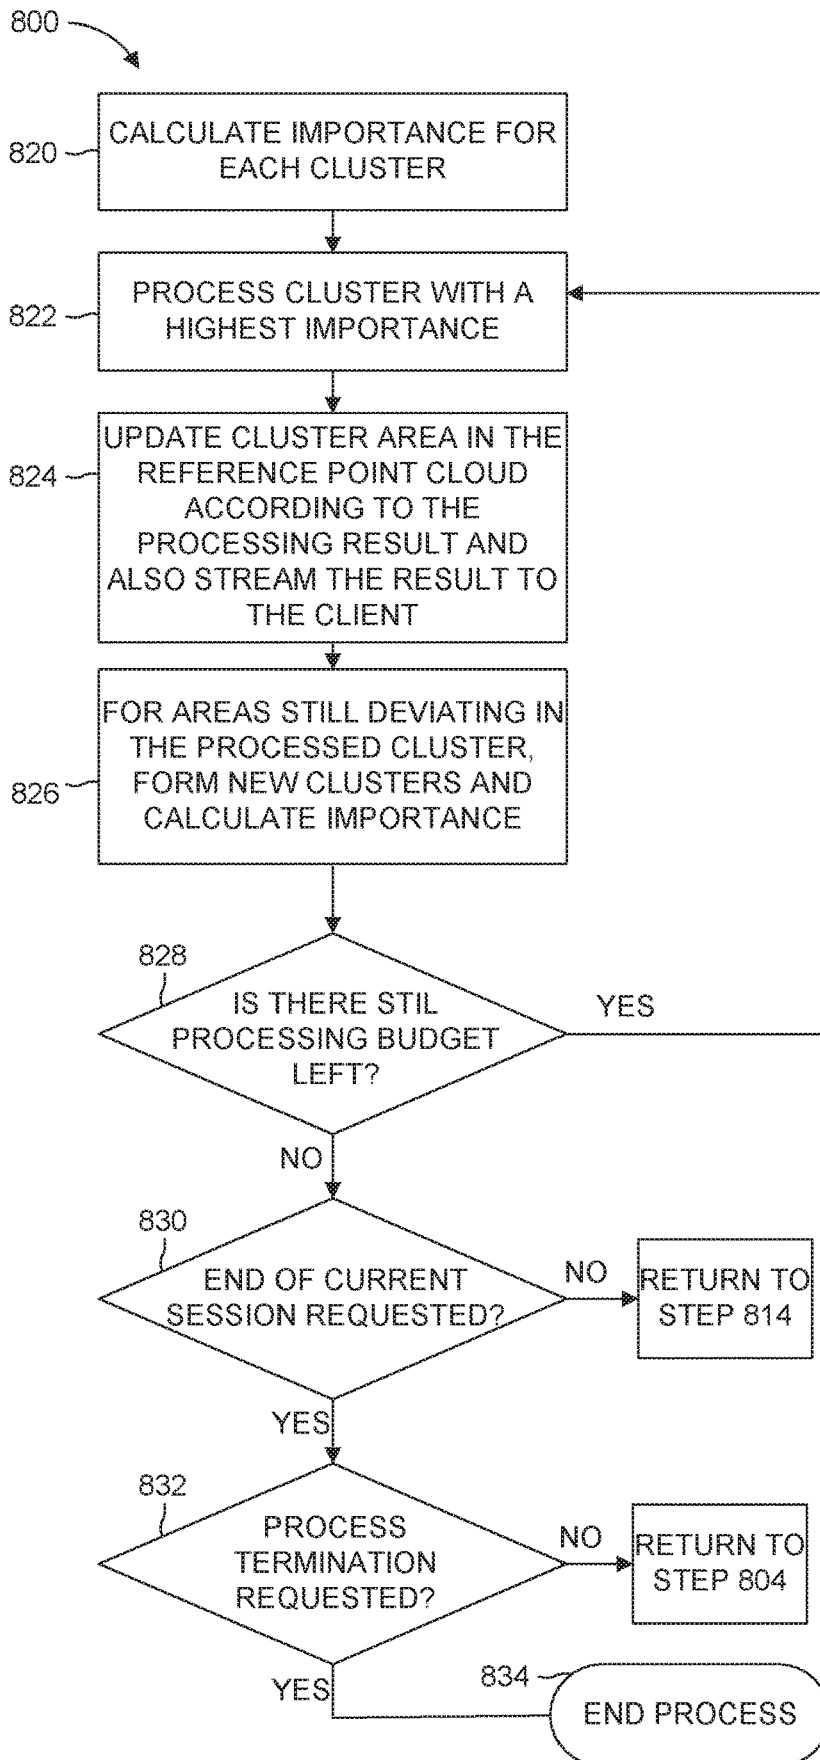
800

820 CALCULATE IMPORTANCE FOR EACH CLUSTER

822 PROCESS CLUSTER WITH A HIGHEST IMPORTANCE

824 UPDATE CLUSTER AREA IN THE REFERENCE POINT CLOUD ACCORDING TO THE PROCESSING RESULT AND ALSO STREAM THE RESULT TO THE CLIENT

826 FOR AREAS STILL DEVIATING IN THE PROCESSED CLUSTER, FORM NEW CLUSTERS AND CALCULATE IMPORTANCE

828 IS THERE STIL PROCESSING BUDGET LEFT?

YES

NO

830 END OF CURRENT SESSION REQUESTED?

NO

RETURN TO STEP 814

YES

832 PROCESS TERMINATION REQUESTED?

NO

RETURN TO STEP 804

YES

834 END PROCESS